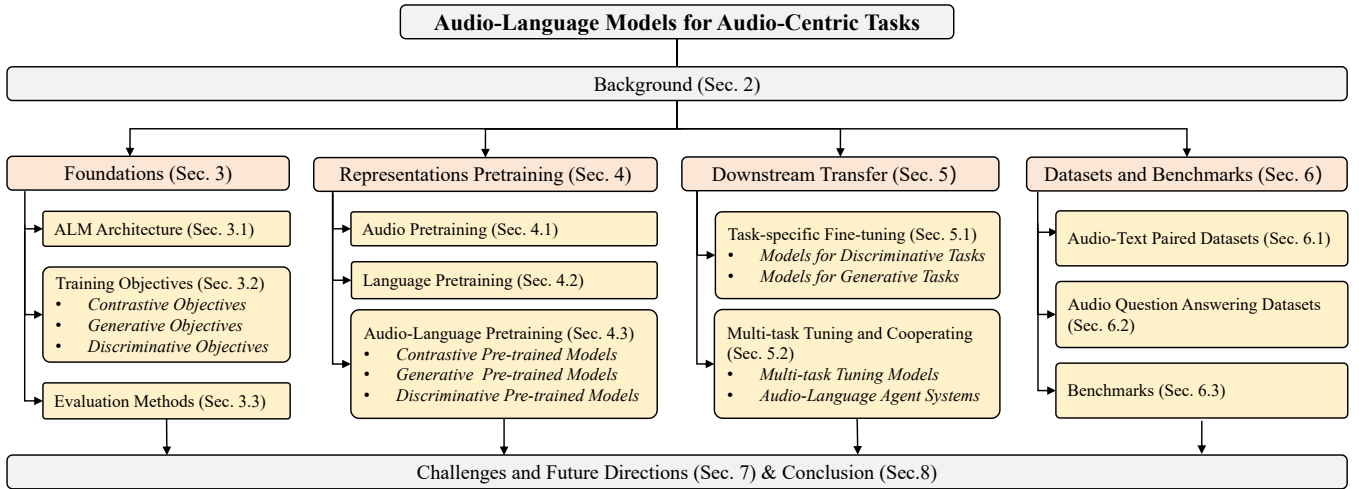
**Audio-Language Models for Audio-Centric Tasks**

Background (Sec. 2)

Foundations (Sec. 3)

ALM Architecture (Sec. 3.1)

Training Objectives (Sec. 3.2)
- *Contrastive Objectives*
- *Generative Objectives*
- *Discriminative Objectives*

Evaluation Methods (Sec. 3.3)

Representations Pretraining (Sec. 4)

Audio Pretraining (Sec. 4.1)

Language Pretraining (Sec. 4.2)

Audio-Language Pretraining (Sec. 4.3)
- *Contrastive Pre-trained Models*
- *Generative Pre-trained Models*
- *Discriminative Pre-trained Models*

Downstream Transfer (Sec. 5)

Task-specific Fine-tuning (Sec. 5.1)
- *Models for Discriminative Tasks*
- *Models for Generative Tasks*

Multi-task Tuning and Cooperating (Sec. 5.2)
- *Multi-task Tuning Models*
- *Audio-Language Agent Systems*

Datasets and Benchmarks (Sec. 6)

Audio-Text Paired Datasets (Sec. 6.1)

Audio Question Answering Datasets (Sec. 6.2)

Benchmarks (Sec. 6.3)

Challenges and Future Directions (Sec. 7) & Conclusion (Sec.8)